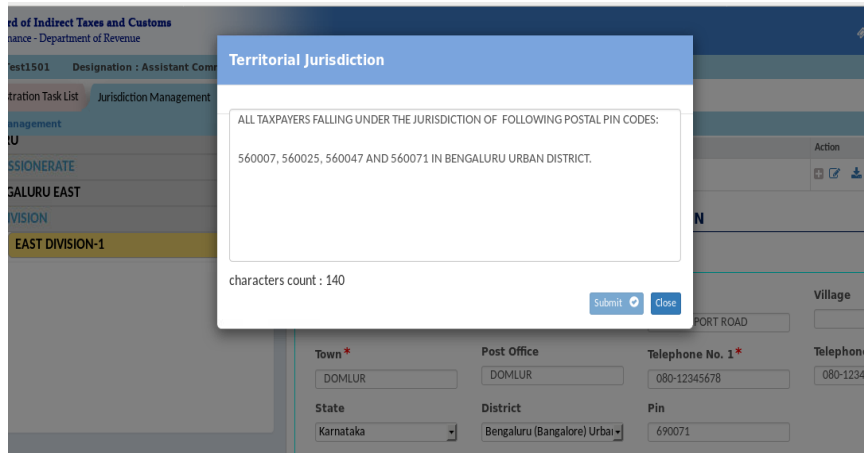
rd of Indirect Taxes and Customs
nance - Department of Revenue

Test1501 Designation : Assistant Comm

stration Task List Jurisdiction Management

anagement

RU

SSIONERATE

GALURU EAST

IVISION

EAST DIVISION-1

Territorial Jurisdiction

ALL TAXPAYERS FALLING UNDER THE JURISDICTION OF FOLLOWING POSTAL PIN CODES:

560007, 560025, 560047 AND 560071 IN BENGALURU URBAN DISTRICT.

characters count : 140

Submit Close

Action

N

Village

PORT ROAD

Town *
DOMLUR

Post Office
DOMLUR

Telephone No. 1 *
080-12345678

Telephone
080-1234

State
Karnataka

District
Bengaluru (Bangalore) Urba

Pin
690071